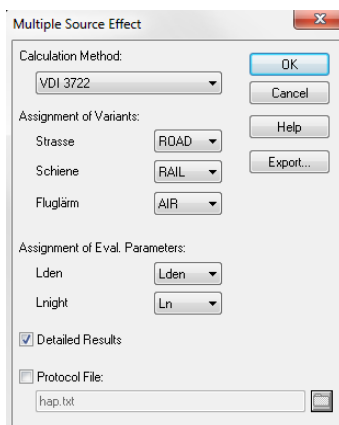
Multiple Source Effect

Calculation Method:

VDI 3722

OK

Cancel

Help

Export...

Assignment of Variants:

Strasse ROAD

Schiene RAIL

Fluglärm AIR

Assignment of Eval. Parameters:

Lden Lden

Lnight Ln

Detailed Results

Protocol File:

hap.txt